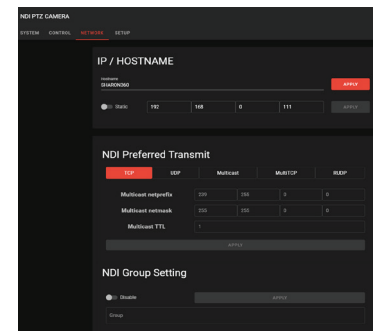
NDI PTZ CAMERA

SYSTEM CONTROL NETWORK SETUP

IP / HOSTNAME

Hostname
DIARONO60

APPLY

Static 192 168 0 111

APPLY

NDI Preferred Transmit

| TCP | UDP | Multicast | MultiTCP | RUDP |
|---|---|---|---|---|

| Multicast netprefix | 239 | 255 | 0 | 0 |
|---|---|---|---|---|
| Multicast netmask | 255 | 255 | 0 | 0 |
| Multicast TTL | 1 | | | |

APPLY

NDI Group Setting

Disable

APPLY

Group